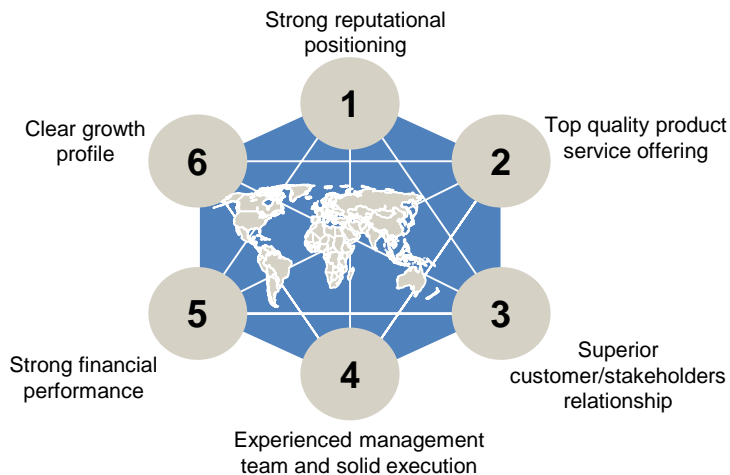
Strong reputational positioning

1

Top quality product service offering

2

Superior customer/stakeholders relationship

3

Experienced management team and solid execution

4

Strong financial performance

5

Clear growth profile

6